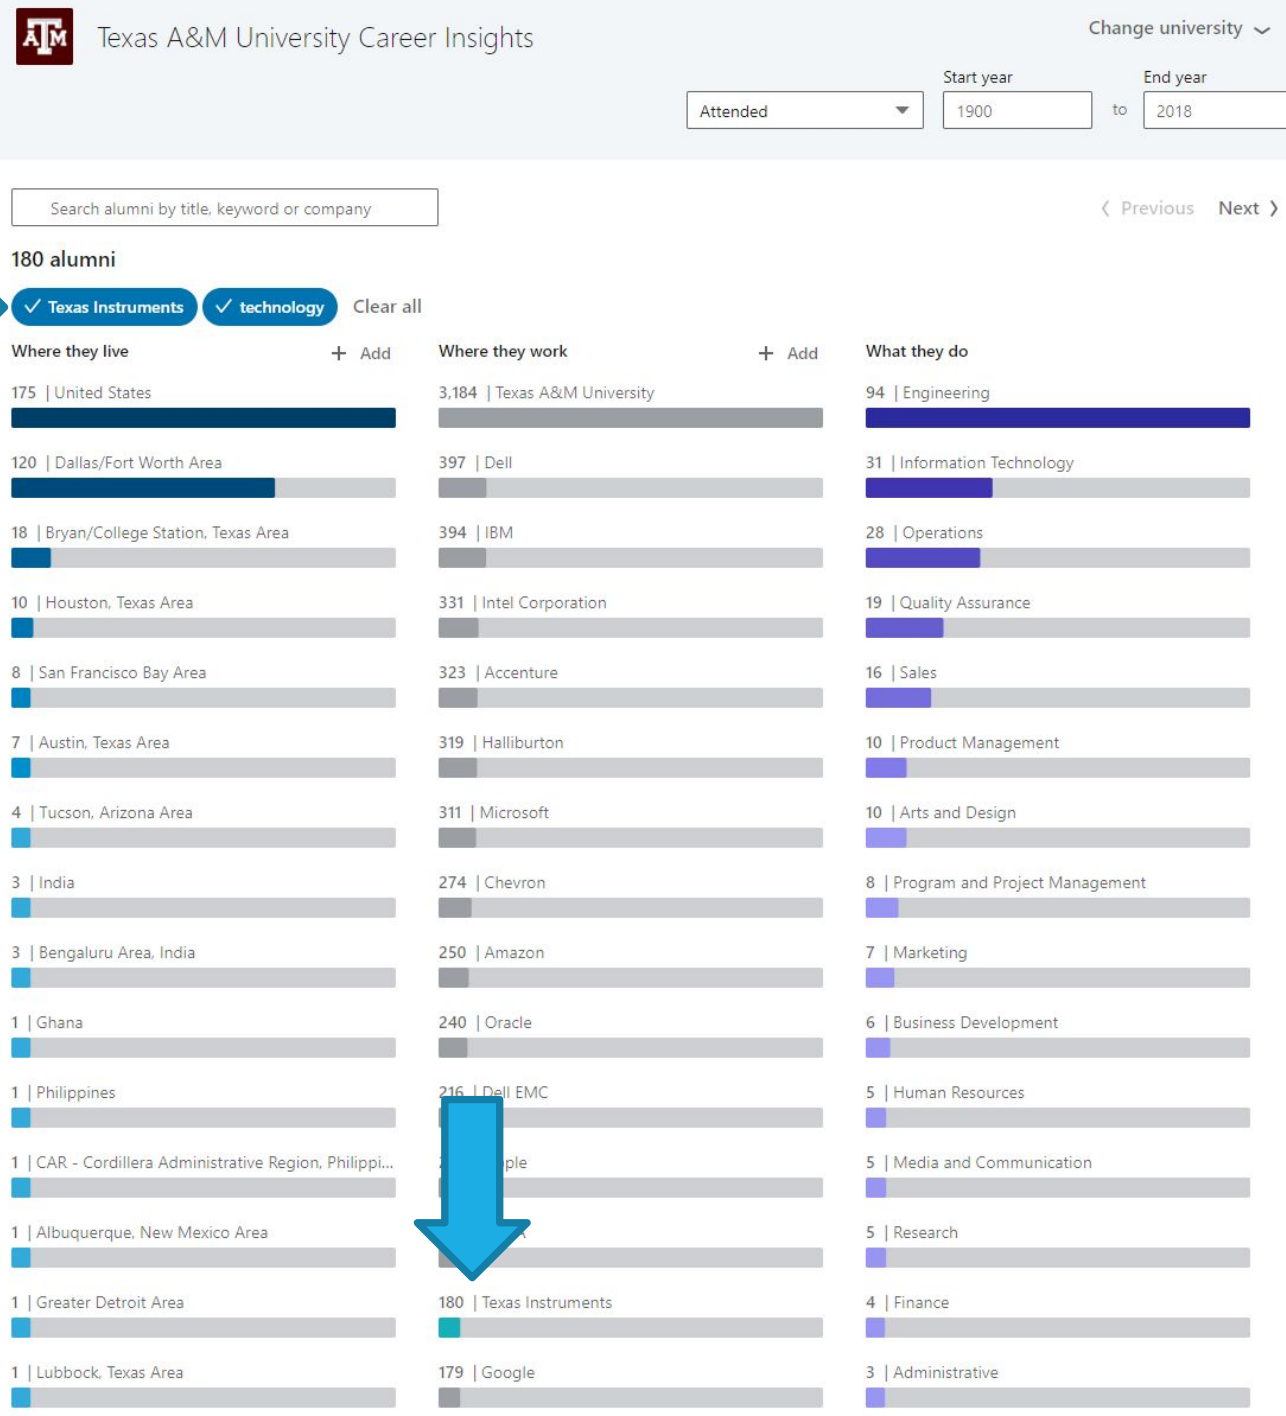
ATM Texas A&M University Career Insights

Change university

Start year End year

Attended 1900 to 2018

Search alumni by title, keyword or company

Previous Next

180 alumni

Texas Instruments technology Clear all

Where they live + Add

175 | United States
120 | Dallas/Fort Worth Area
18 | Bryan/College Station, Texas Area
10 | Houston, Texas Area
8 | San Francisco Bay Area
7 | Austin, Texas Area
4 | Tucson, Arizona Area
3 | India
3 | Bengaluru Area, India
1 | Ghana
1 | Philippines
1 | CAR - Cordillera Administrative Region, Philippi...
1 | Albuquerque, New Mexico Area
1 | Greater Detroit Area
1 | Lubbock, Texas Area

Where they work + Add

3,184 | Texas A&M University
397 | Dell
394 | IBM
331 | Intel Corporation
323 | Accenture
319 | Halliburton
311 | Microsoft
274 | Chevron
250 | Amazon
240 | Oracle
216 | Dell EMC
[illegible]ple
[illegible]
180 | Texas Instruments
179 | Google

What they do

94 | Engineering
31 | Information Technology
28 | Operations
19 | Quality Assurance
16 | Sales
10 | Product Management
10 | Arts and Design
8 | Program and Project Management
7 | Marketing
6 | Business Development
5 | Human Resources
5 | Media and Communication
5 | Research
4 | Finance
3 | Administrative